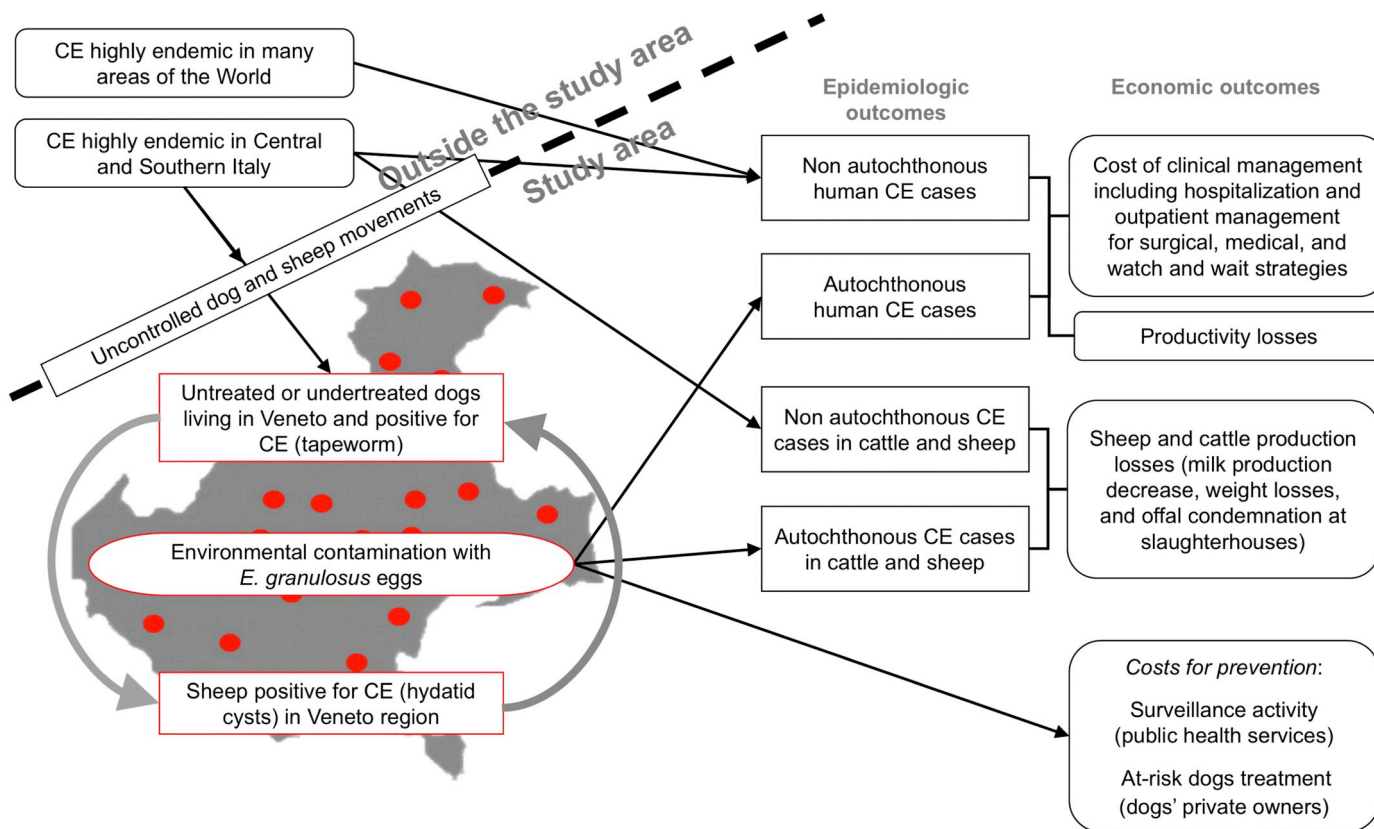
CE highly endemic in many areas of the World

CE highly endemic in Central and Southern Italy

Outside the study area

Study area

Uncontrolled dog and sheep movements

Untreated or undertreated dogs living in Veneto and positive for CE (tapeworm)

Environmental contamination with *E. granulosus* eggs

Sheep positive for CE (hydatid cysts) in Veneto region

Epidemiologic outcomes

Economic outcomes

Non autochthonous human CE cases

Autochthonous human CE cases

Non autochthonous CE cases in cattle and sheep

Autochthonous CE cases in cattle and sheep

Cost of clinical management including hospitalization and outpatient management for surgical, medical, and watch and wait strategies

Productivity losses

Sheep and cattle production losses (milk production decrease, weight losses, and offal condemnation at slaughterhouses)

*Costs for prevention*:

Surveillance activity (public health services)

At-risk dogs treatment (dogs' private owners)